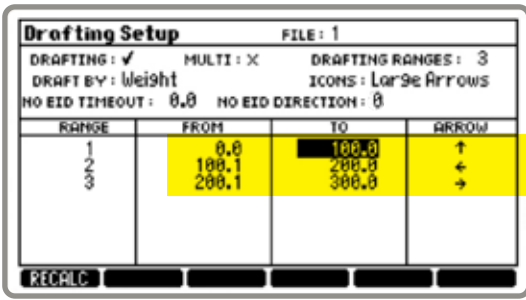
Drafting Setup FILE: 1

DRAFTING: ✓ MULTI: X DRAFTING RANGES: 3
DRAFT BY: Weight ICONS: Large Arrows
NO EID TIMEOUT: 0.0 NO EID DIRECTION: 0

| RANGE | FROM | TO | ARROW |
|---|---|---|---|
| 1 | 0.0 | 100.0 | ↑ |
| 2 | 100.1 | 200.0 | ← |
| 3 | 200.1 | 300.0 | → |

RECALC